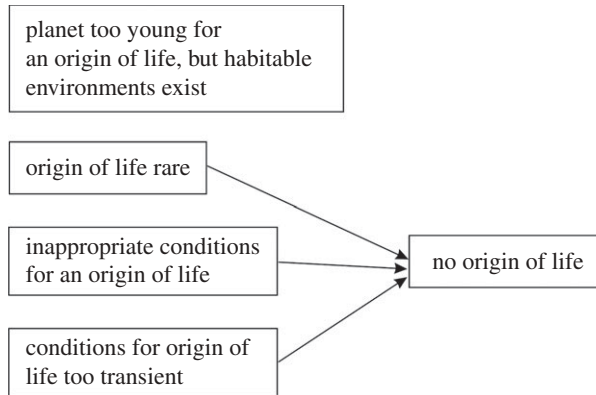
planet too young for an origin of life, but habitable environments exist

origin of life rare

inappropriate conditions for an origin of life

conditions for origin of life too transient

no origin of life